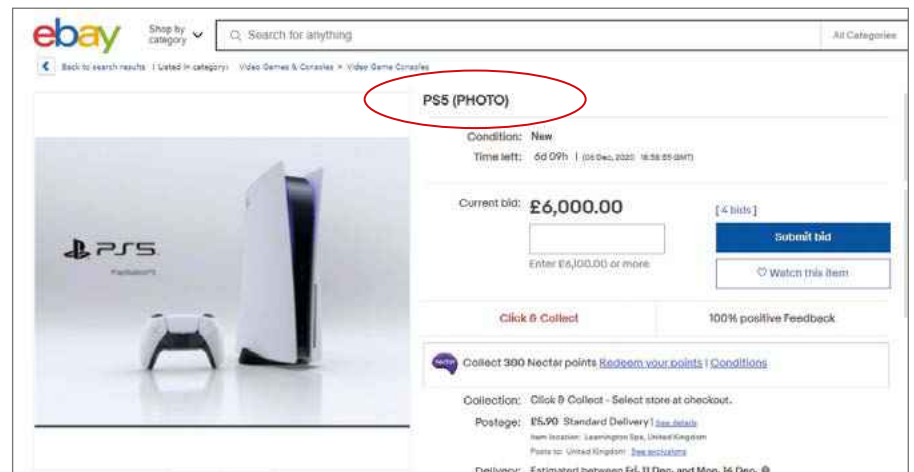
ebay

Shop by category

Search for anything

All Categories

Back to search results | Listed in category: Video Games & Consoles > Video Game Consoles

PS5 (PHOTO)

PS5

PlayStation 5

Condition: New

Time left: 6d 09h | (05 Dec, 2020 18:58:55 GMT)

Current bid: £6,000.00

[ 4 bids ]

Submit bid

Enter £6,100.00 or more

♡ Watch this item

Click & Collect

100% positive Feedback

Nectar

Collect 300 Nectar points Redeem your points | Conditions

Collection: Click & Collect - Select store at checkout.

Postage: £5.90 Standard Delivery | See details

Item location: Leamington Spa, United Kingdom

Posts to: United Kingdom See exclusions

Delivery: Estimated between Fri. 11 Dec. and Mon. 14 Dec.